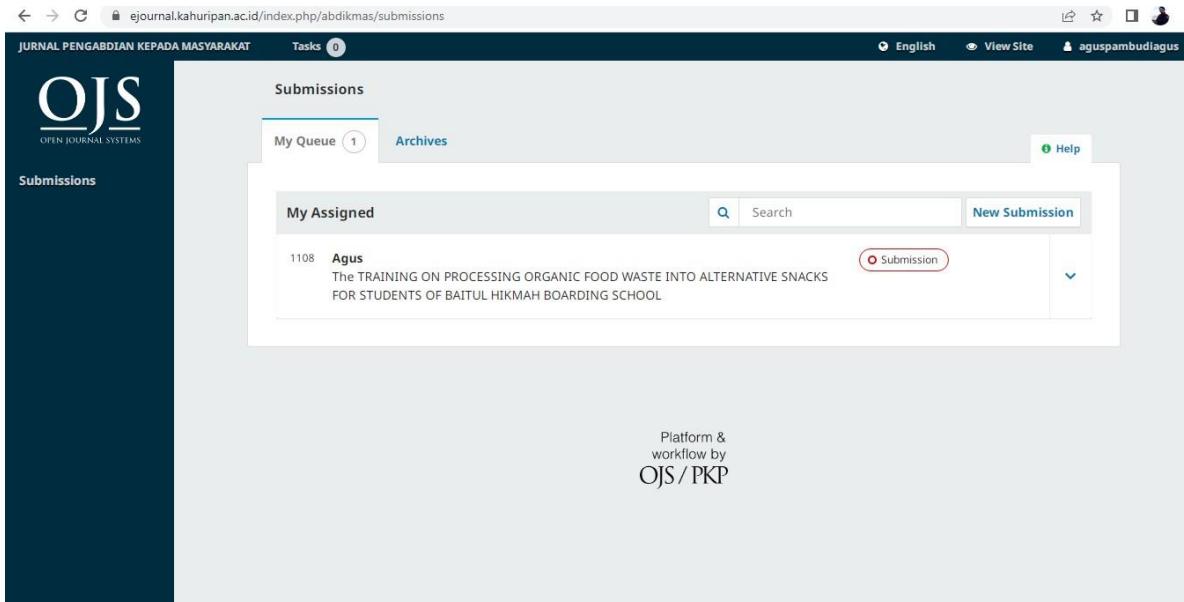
ejournal.kahuripan.ac.id/index.php/abdikmas/submissions

JURNAL PENGABDIAN KEPADA MASYARAKAT Tasks 0

English View Site aguspambudiagus

OJS
OPEN JOURNAL SYSTEMS

Submissions

Submissions

My Queue 1 Archives

Help

My Assigned Search New Submission

1108 Agus
The TRAINING ON PROCESSING ORGANIC FOOD WASTE INTO ALTERNATIVE SNACKS FOR STUDENTS OF BAITUL HIKMAH BOARDING SCHOOL

Submission

Platform & workflow by OJS / PKP